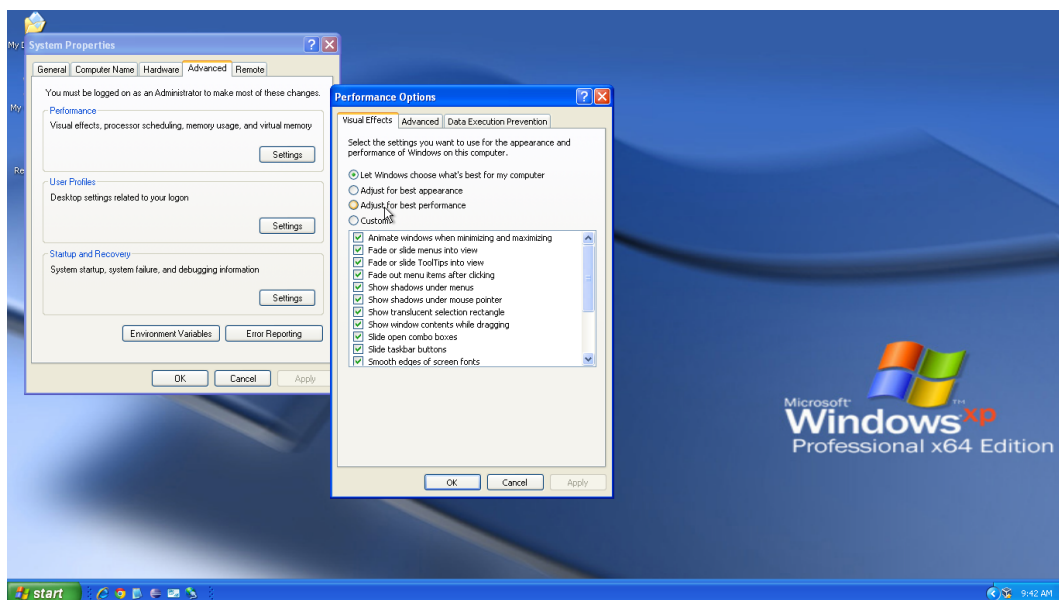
My D

My

Re

System Properties

General | Computer Name | Hardware | Advanced | Remote

You must be logged on as an Administrator to make most of these changes.

Performance
Visual effects, processor scheduling, memory usage, and virtual memory

Settings

User Profiles
Desktop settings related to your logon

Settings

Startup and Recovery
System startup, system failure, and debugging information

Settings

Environment Variables | Error Reporting

OK | Cancel | Apply

Performance Options

Visual Effects | Advanced | Data Execution Prevention

Select the settings you want to use for the appearance and performance of Windows on this computer.

Let Windows choose what's best for my computer
Adjust for best appearance
Adjust for best performance
Custom:

Animate windows when minimizing and maximizing
Fade or slide menus into view
Fade or slide ToolTips into view
Fade out menu items after clicking
Show shadows under menus
Show shadows under mouse pointer
Show translucent selection rectangle
Show window contents while dragging
Slide open combo boxes
Slide taskbar buttons
Smooth edges of screen fonts

OK | Cancel | Apply

Microsoft Windows xp
Professional x64 Edition

start

9:42 AM